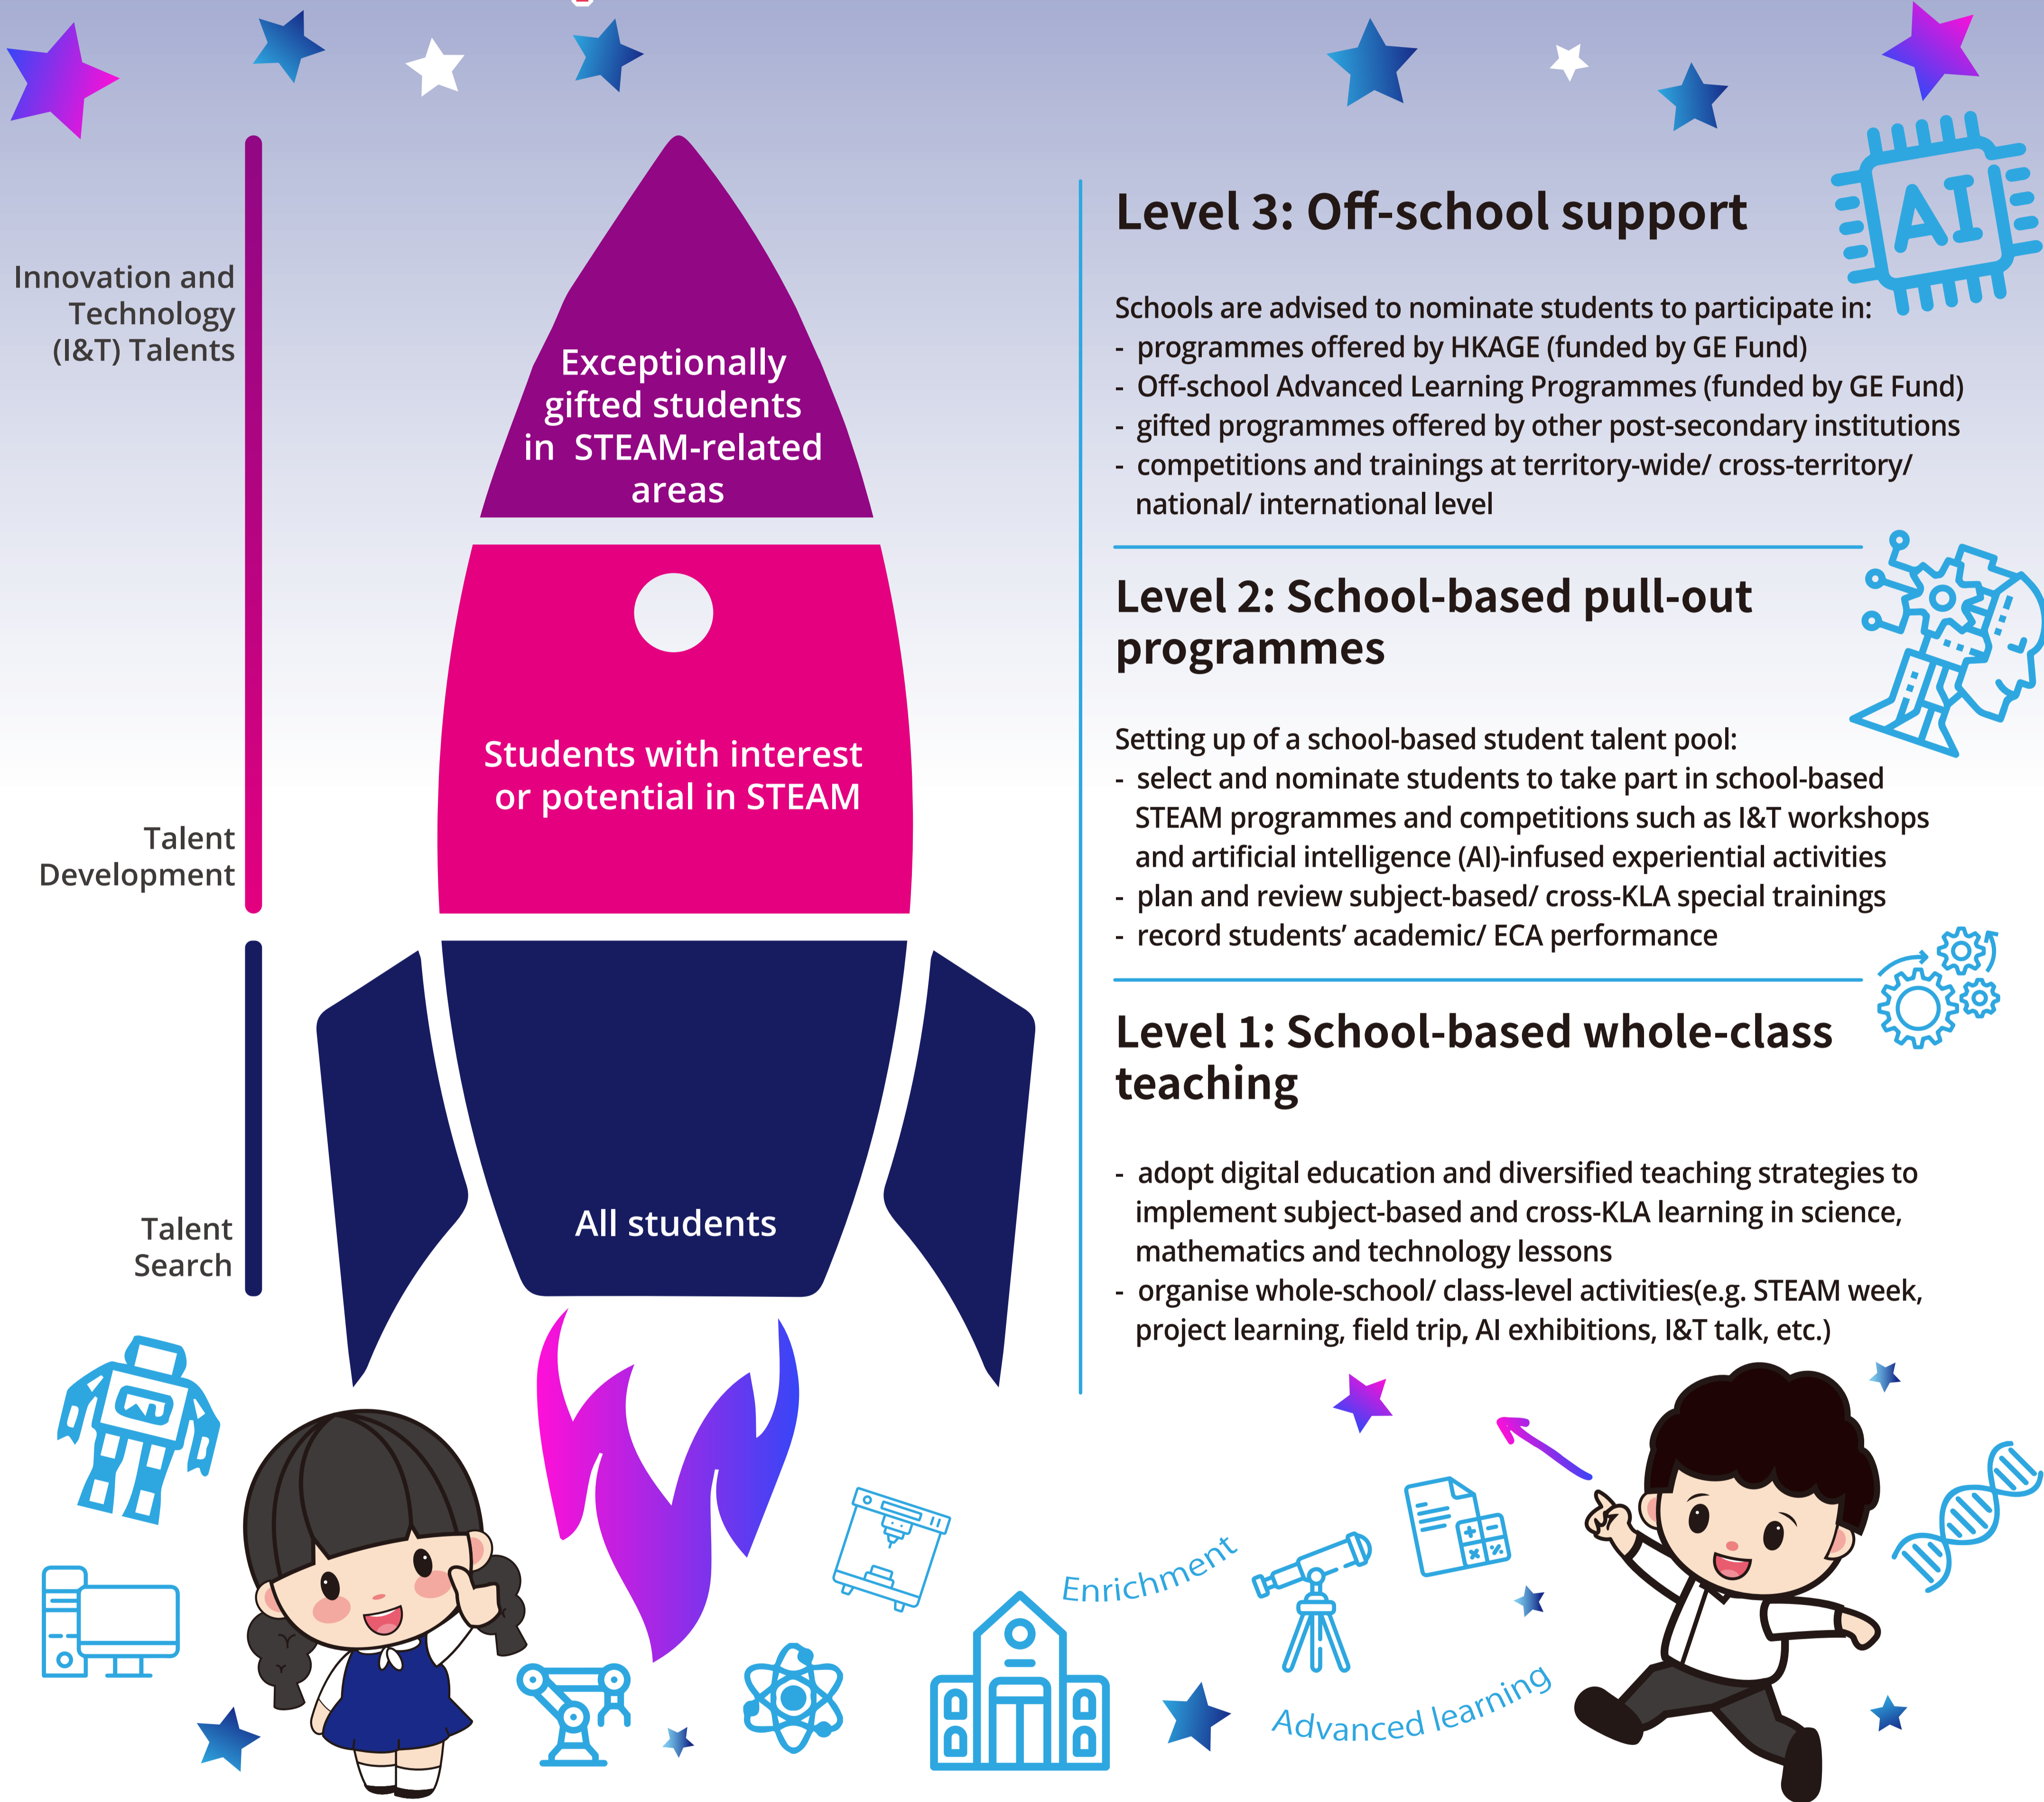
Innovation and Technology (I&T) Talents

Talent Development

Talent Search

Exceptionally gifted students in STEAM-related areas

Students with interest or potential in STEAM

All students

Level 3: Off-school support

AI

Schools are advised to nominate students to participate in:
- programmes offered by HKAGE (funded by GE Fund)
- Off-school Advanced Learning Programmes (funded by GE Fund)
- gifted programmes offered by other post-secondary institutions
- competitions and trainings at territory-wide/ cross-territory/ national/ international level

Level 2: School-based pull-out programmes

Setting up of a school-based student talent pool:
- select and nominate students to take part in school-based STEAM programmes and competitions such as I&T workshops and artificial intelligence (AI)-infused experiential activities
- plan and review subject-based/ cross-KLA special trainings
- record students' academic/ ECA performance

Level 1: School-based whole-class teaching

- adopt digital education and diversified teaching strategies to implement subject-based and cross-KLA learning in science, mathematics and technology lessons
- organise whole-school/ class-level activities(e.g. STEAM week, project learning, field trip, AI exhibitions, I&T talk, etc.)

Enrichment

Advanced learning